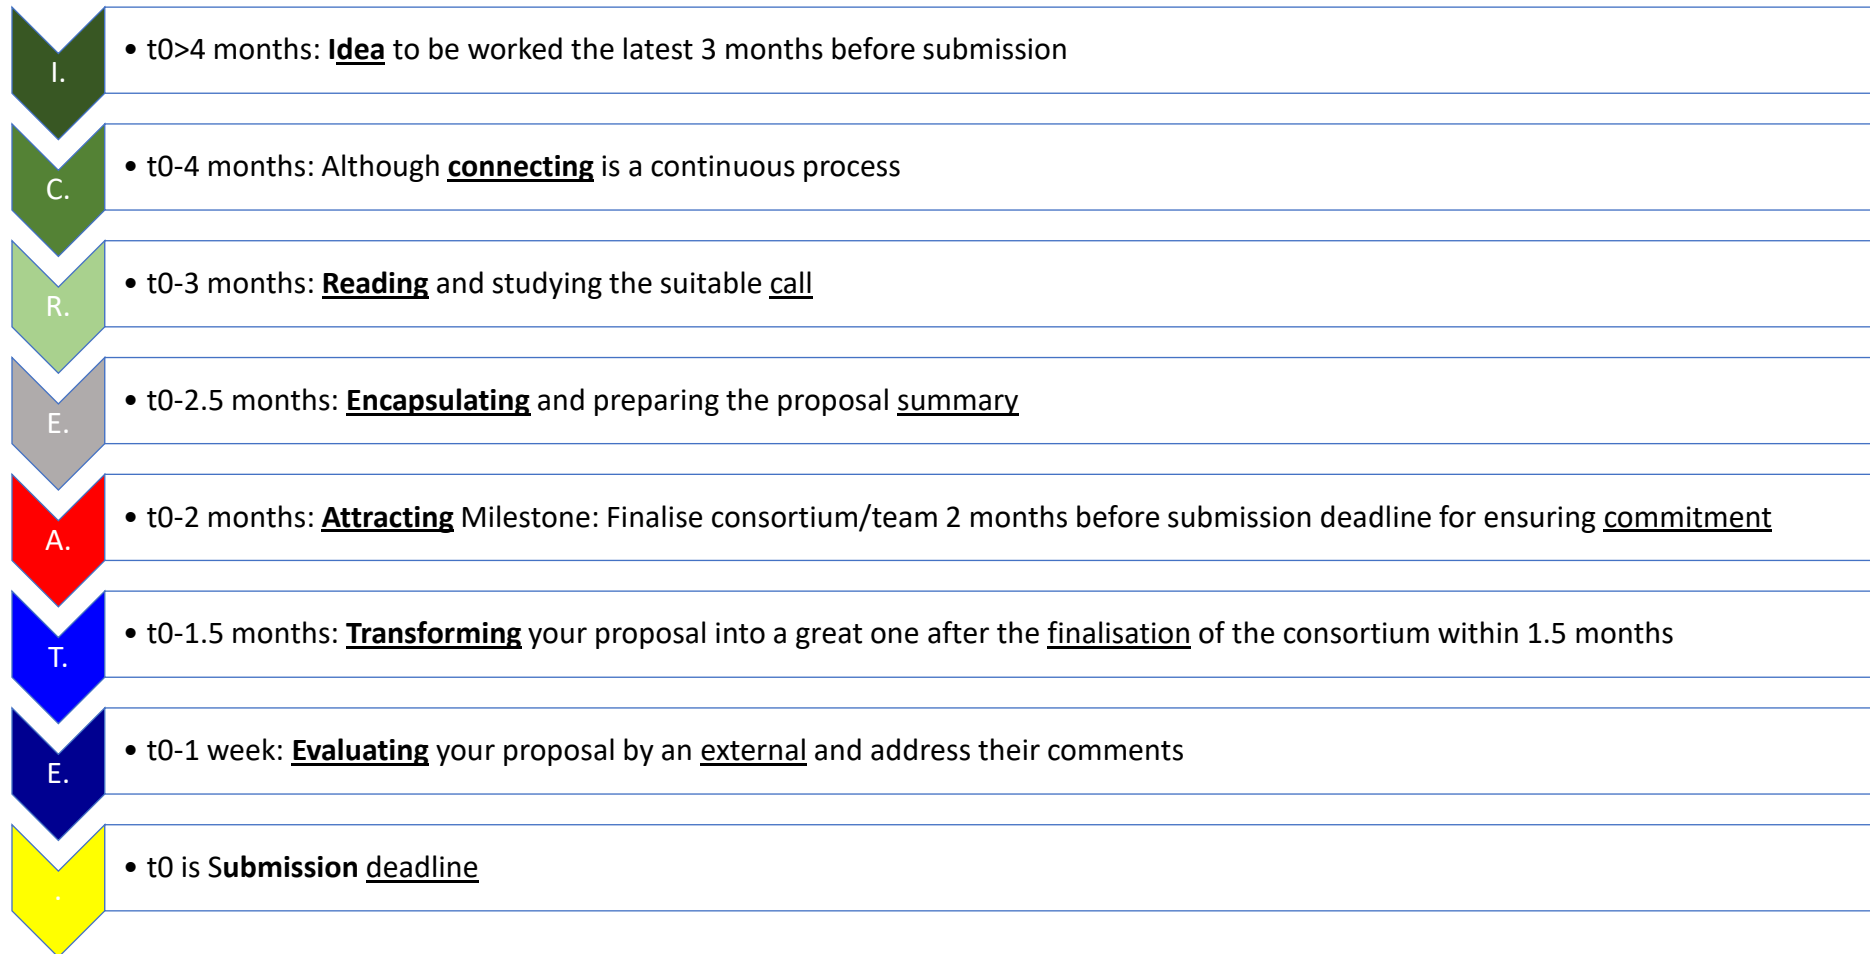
I.

• t0>4 months: Idea to be worked the latest 3 months before submission

C.

• t0-4 months: Although connecting is a continuous process

R.

• t0-3 months: Reading and studying the suitable call

E.

• t0-2.5 months: Encapsulating and preparing the proposal summary

A.

• t0-2 months: Attracting Milestone: Finalise consortium/team 2 months before submission deadline for ensuring commitment

T.

• t0-1.5 months: Transforming your proposal into a great one after the finalisation of the consortium within 1.5 months

E.

• t0-1 week: Evaluating your proposal by an external and address their comments

.

• t0 is Submission deadline